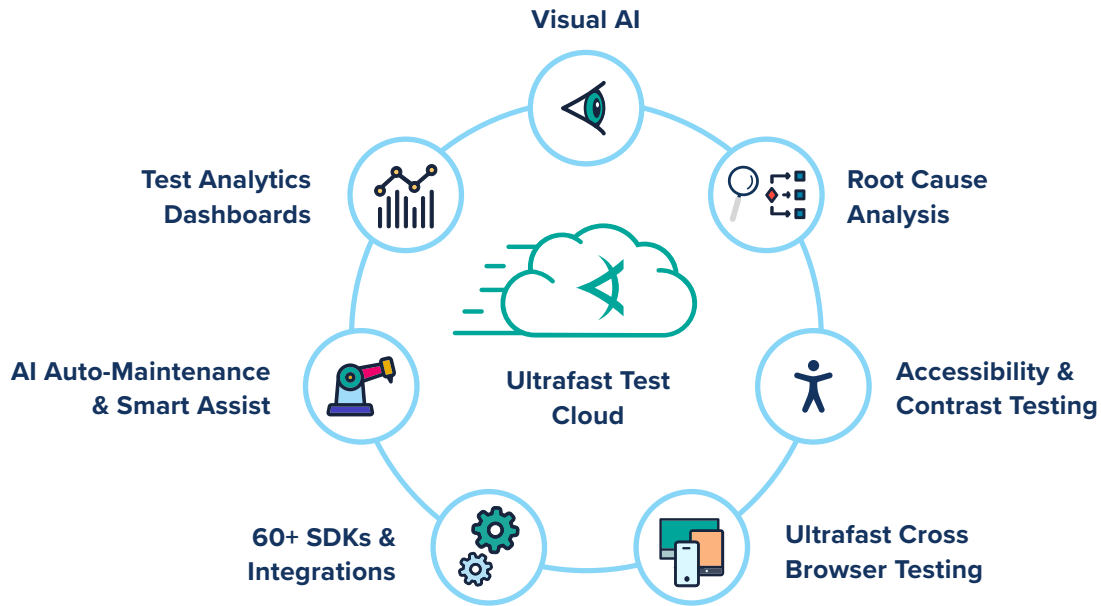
Visual AI

Test Analytics Dashboards

Root Cause Analysis

Ultrafast Test Cloud

AI Auto-Maintenance & Smart Assist

Accessibility & Contrast Testing

60+ SDKs & Integrations

Ultrafast Cross Browser Testing